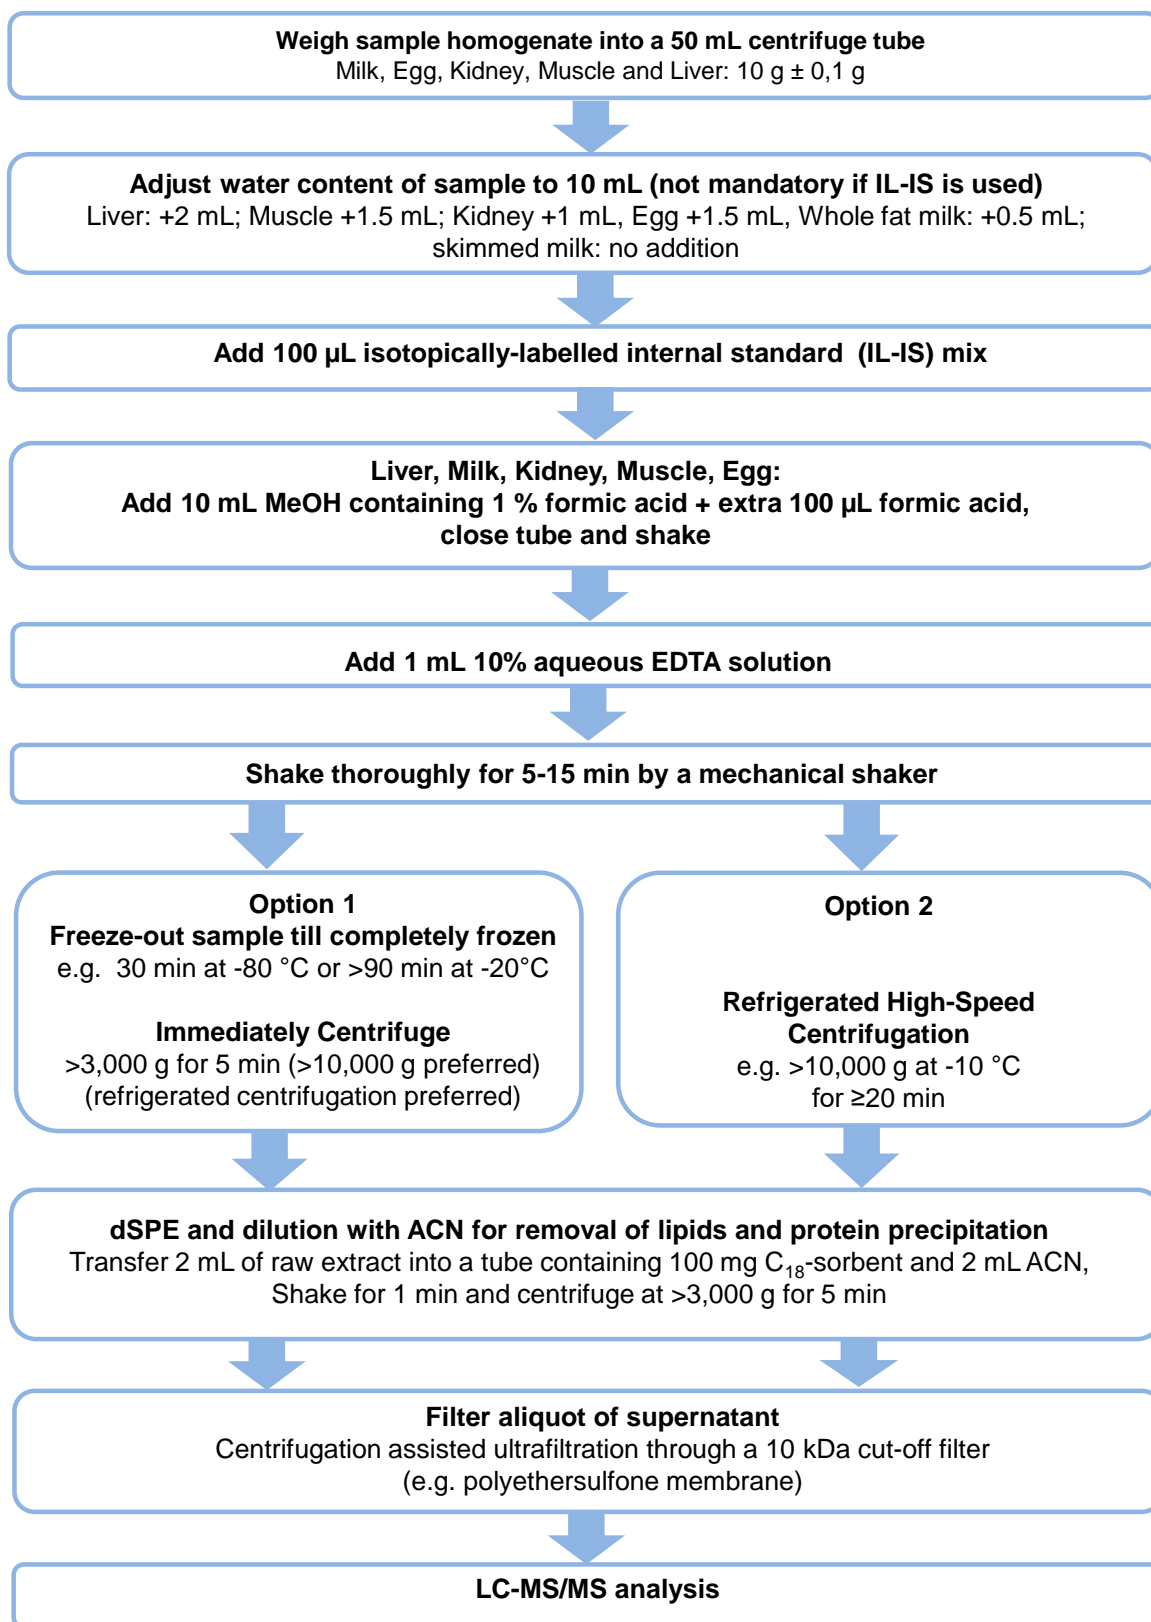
Weigh sample homogenate into a 50 mL centrifuge tube
Milk, Egg, Kidney, Muscle and Liver: 10 g ± 0,1 g

Adjust water content of sample to 10 mL (not mandatory if IL-IS is used)
Liver: +2 mL; Muscle +1.5 mL; Kidney +1 mL, Egg +1.5 mL, Whole fat milk: +0.5 mL; skimmed milk: no addition

Add 100 µL isotopically-labelled internal standard (IL-IS) mix

Liver, Milk, Kidney, Muscle, Egg:
Add 10 mL MeOH containing 1 % formic acid + extra 100 µL formic acid, close tube and shake

Add 1 mL 10% aqueous EDTA solution

Shake thoroughly for 5-15 min by a mechanical shaker

Option 1
Freeze-out sample till completely frozen
e.g. 30 min at -80 °C or >90 min at -20°C

Immediately Centrifuge
>3,000 g for 5 min (>10,000 g preferred)
(refrigerated centrifugation preferred)

Option 2

Refrigerated High-Speed Centrifugation
e.g. >10,000 g at -10 °C for ≥20 min

dSPE and dilution with ACN for removal of lipids and protein precipitation
Transfer 2 mL of raw extract into a tube containing 100 mg $C_{18}$-sorbent and 2 mL ACN, Shake for 1 min and centrifuge at >3,000 g for 5 min

Filter aliquot of supernatant
Centrifugation assisted ultrafiltration through a 10 kDa cut-off filter
(e.g. polyethersulfone membrane)

LC-MS/MS analysis